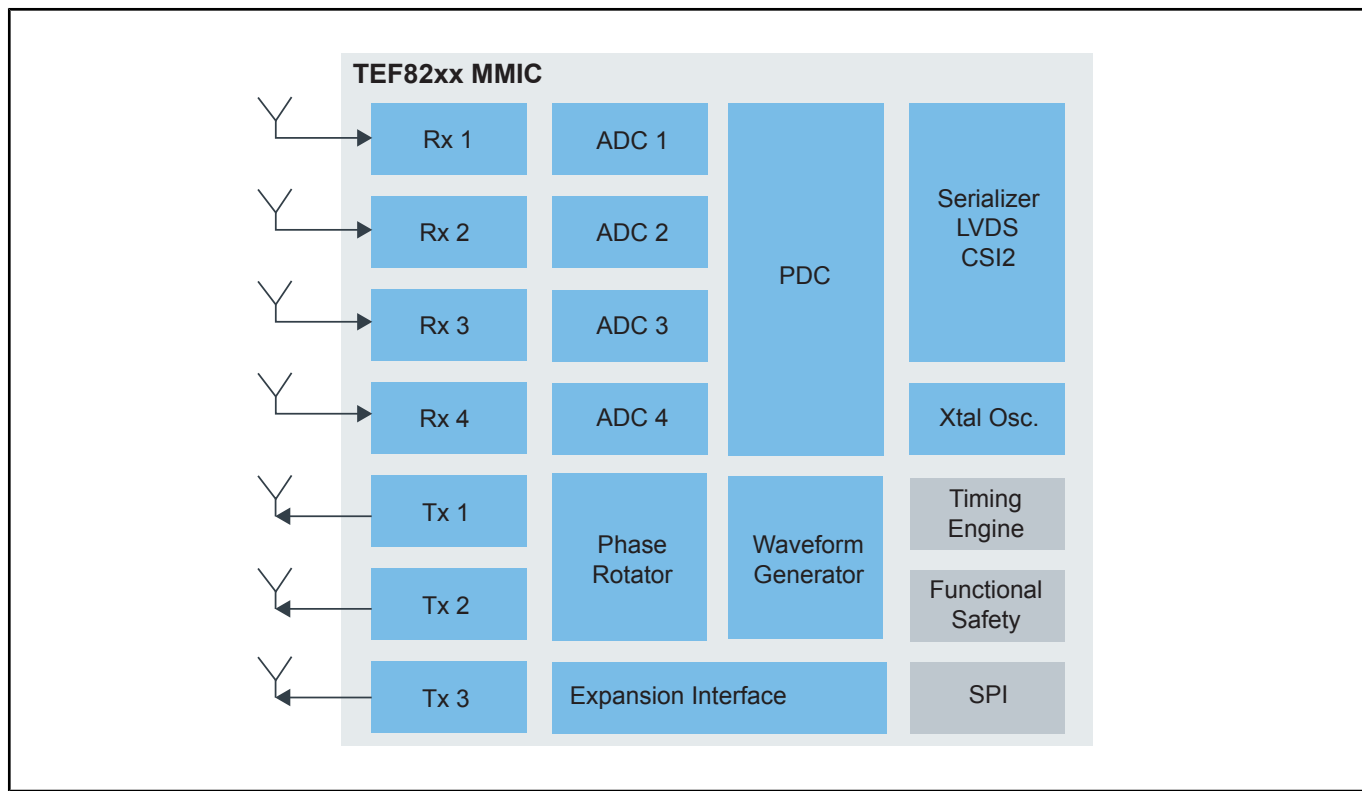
TEF82xx MMIC

Rx 1

ADC 1

PDC

Serializer
LVDS
CSI2

Rx 2

ADC 2

Rx 3

ADC 3

Rx 4

ADC 4

Xtal Osc.

Tx 1

Phase
Rotator

Waveform
Generator

Timing
Engine

Tx 2

Functional
Safety

Tx 3

Expansion Interface

SPI